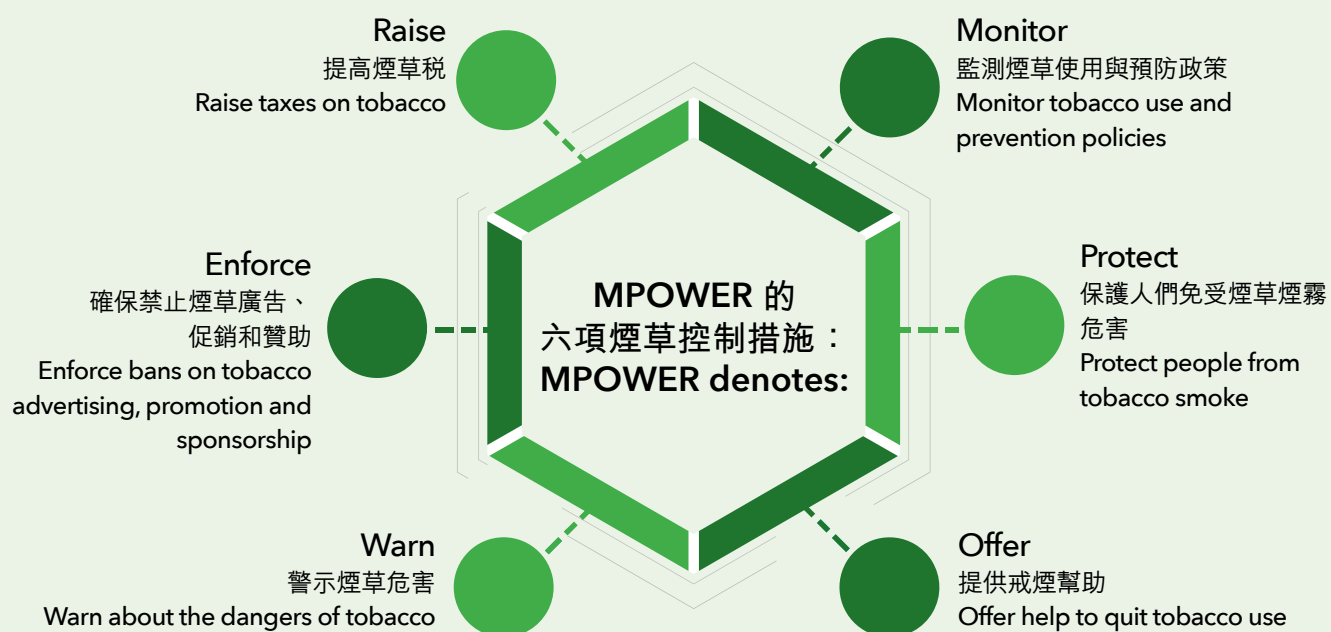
MPOWER 的
六項煙草控制措施：
MPOWER denotes:

Monitor
監測煙草使用與預防政策
Monitor tobacco use and prevention policies

Protect
保護人們免受煙草煙霧危害
Protect people from tobacco smoke

Offer
提供戒煙幫助
Offer help to quit tobacco use

Warn
警示煙草危害
Warn about the dangers of tobacco

Enforce
確保禁止煙草廣告、促銷和贊助
Enforce bans on tobacco advertising, promotion and sponsorship

Raise
提高煙草稅
Raise taxes on tobacco